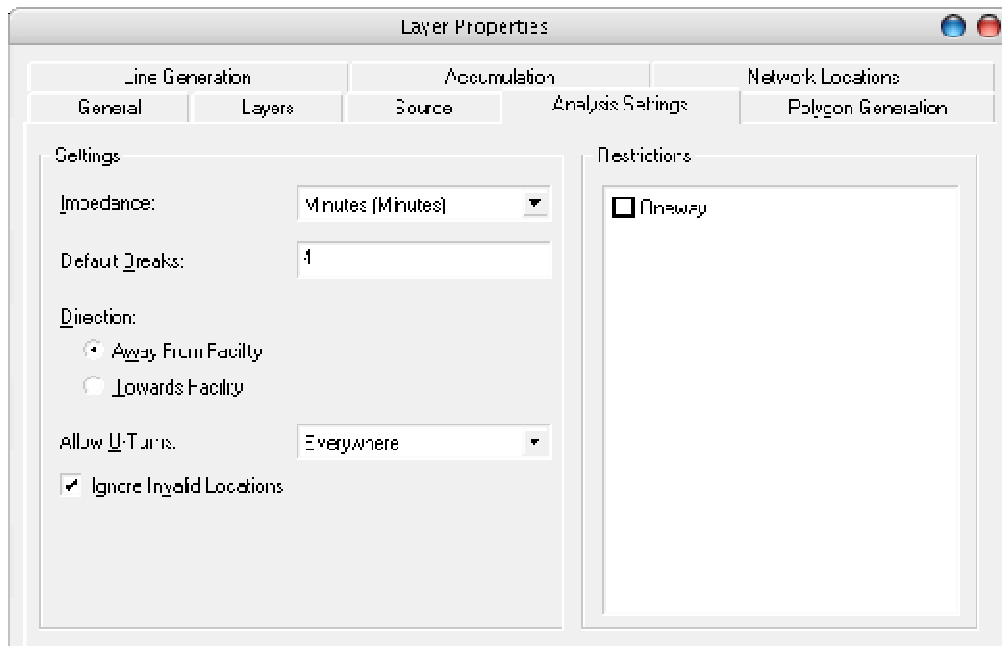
Layer Properties

Line Generation
Accumulation
Network Locations
General
Layers
Source
Analysis Settings
Polygon Generation

Settings

Impedance:
Minutes (Minutes)

Default Breaks:
4

Direction:
Away From Facility
Towards Facility

Allow U-Turns:
Everywhere

Ignore Invalid Locations

Restrictions

Oneway